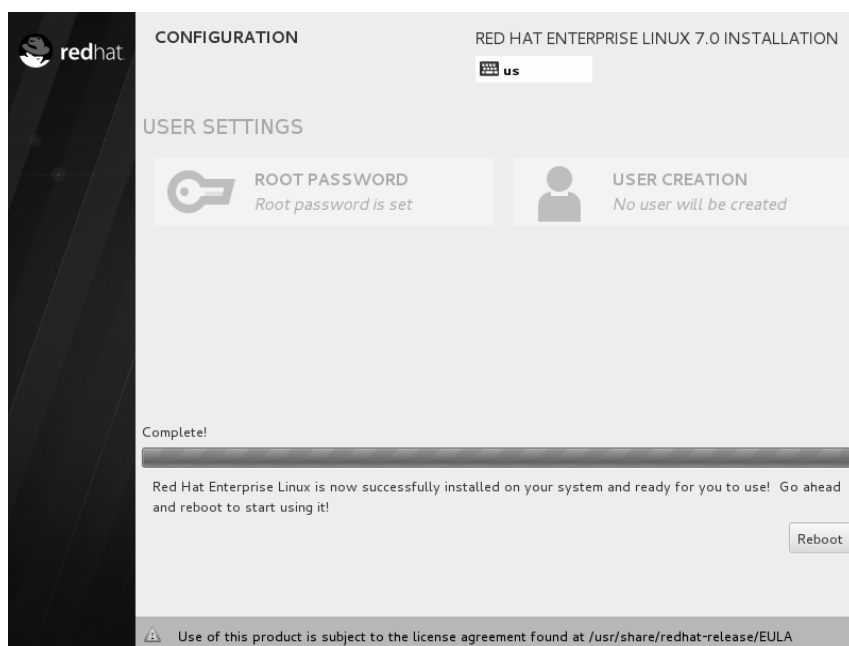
redhat

CONFIGURATION

RED HAT ENTERPRISE LINUX 7.0 INSTALLATION

us

USER SETTINGS

ROOT PASSWORD
Root password is set

USER CREATION
No user will be created

Complete!

Red Hat Enterprise Linux is now successfully installed on your system and ready for you to use! Go ahead and reboot to start using it!

Reboot

Use of this product is subject to the license agreement found at /usr/share/redhat-release/EULA